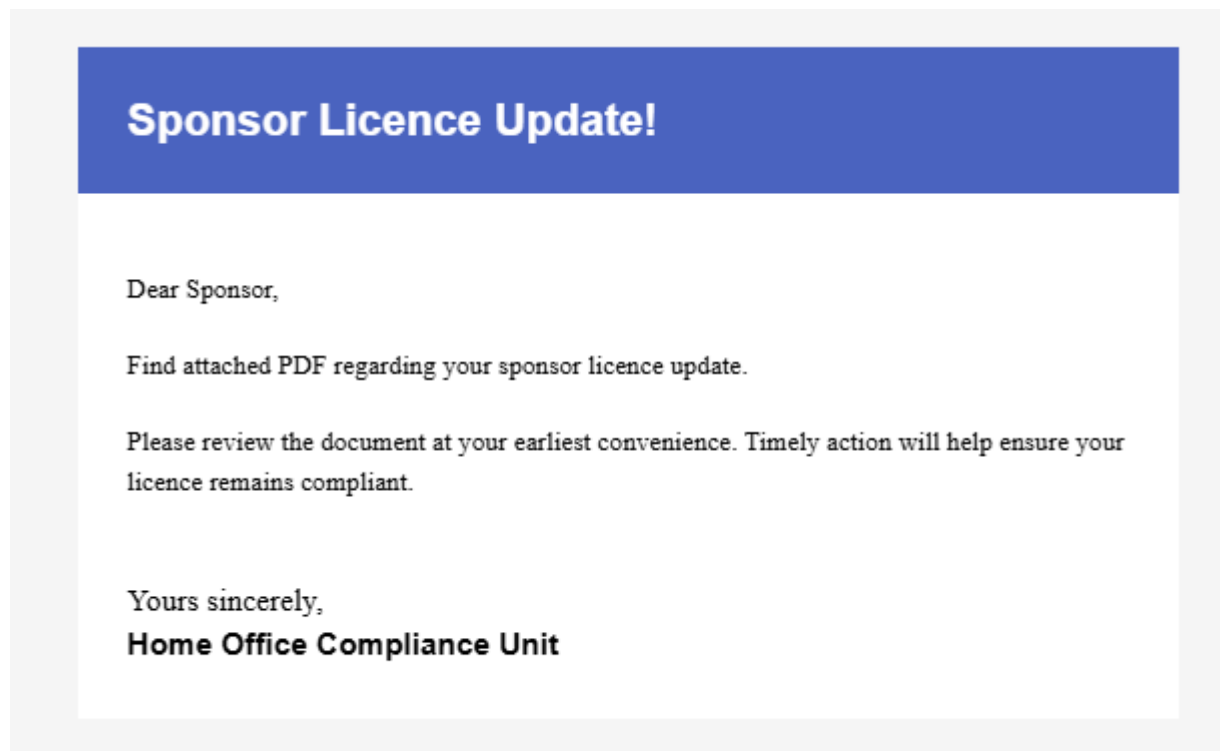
Sponsor Licence Update!

Dear Sponsor,

Find attached PDF regarding your sponsor licence update.

Please review the document at your earliest convenience. Timely action will help ensure your licence remains compliant.

Yours sincerely,
Home Office Compliance Unit